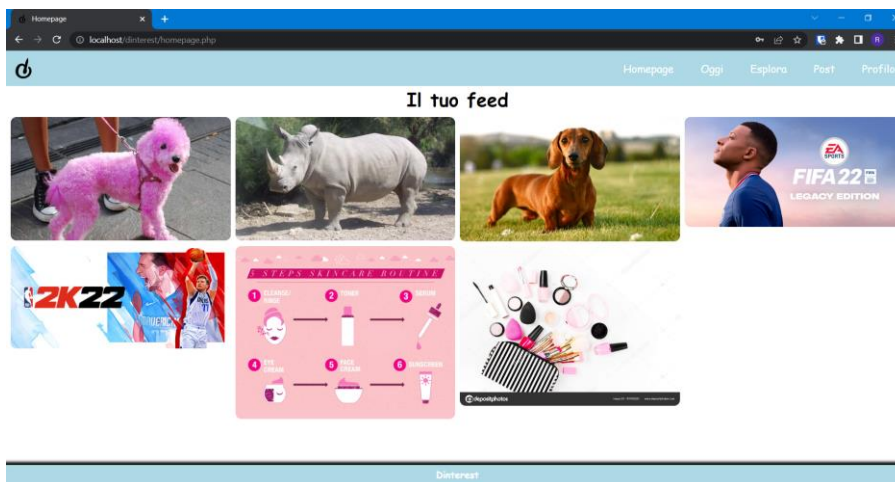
Homepage
localhost/dinterest/homepage.php
Homepage Oggi Esplora Post Profilo
Il tuo feed
EA SPORTS
FIFA 22
LEGACY EDITION
NBA 2K22
5 STEPS SKINCARE ROUTINE
1 CLEANSE/ RINSE
2 TONER
3 SERUM
4 EYE CREAM
5 FACE CREAM
6 SUNSCREEN
depositphotos
Dinterest